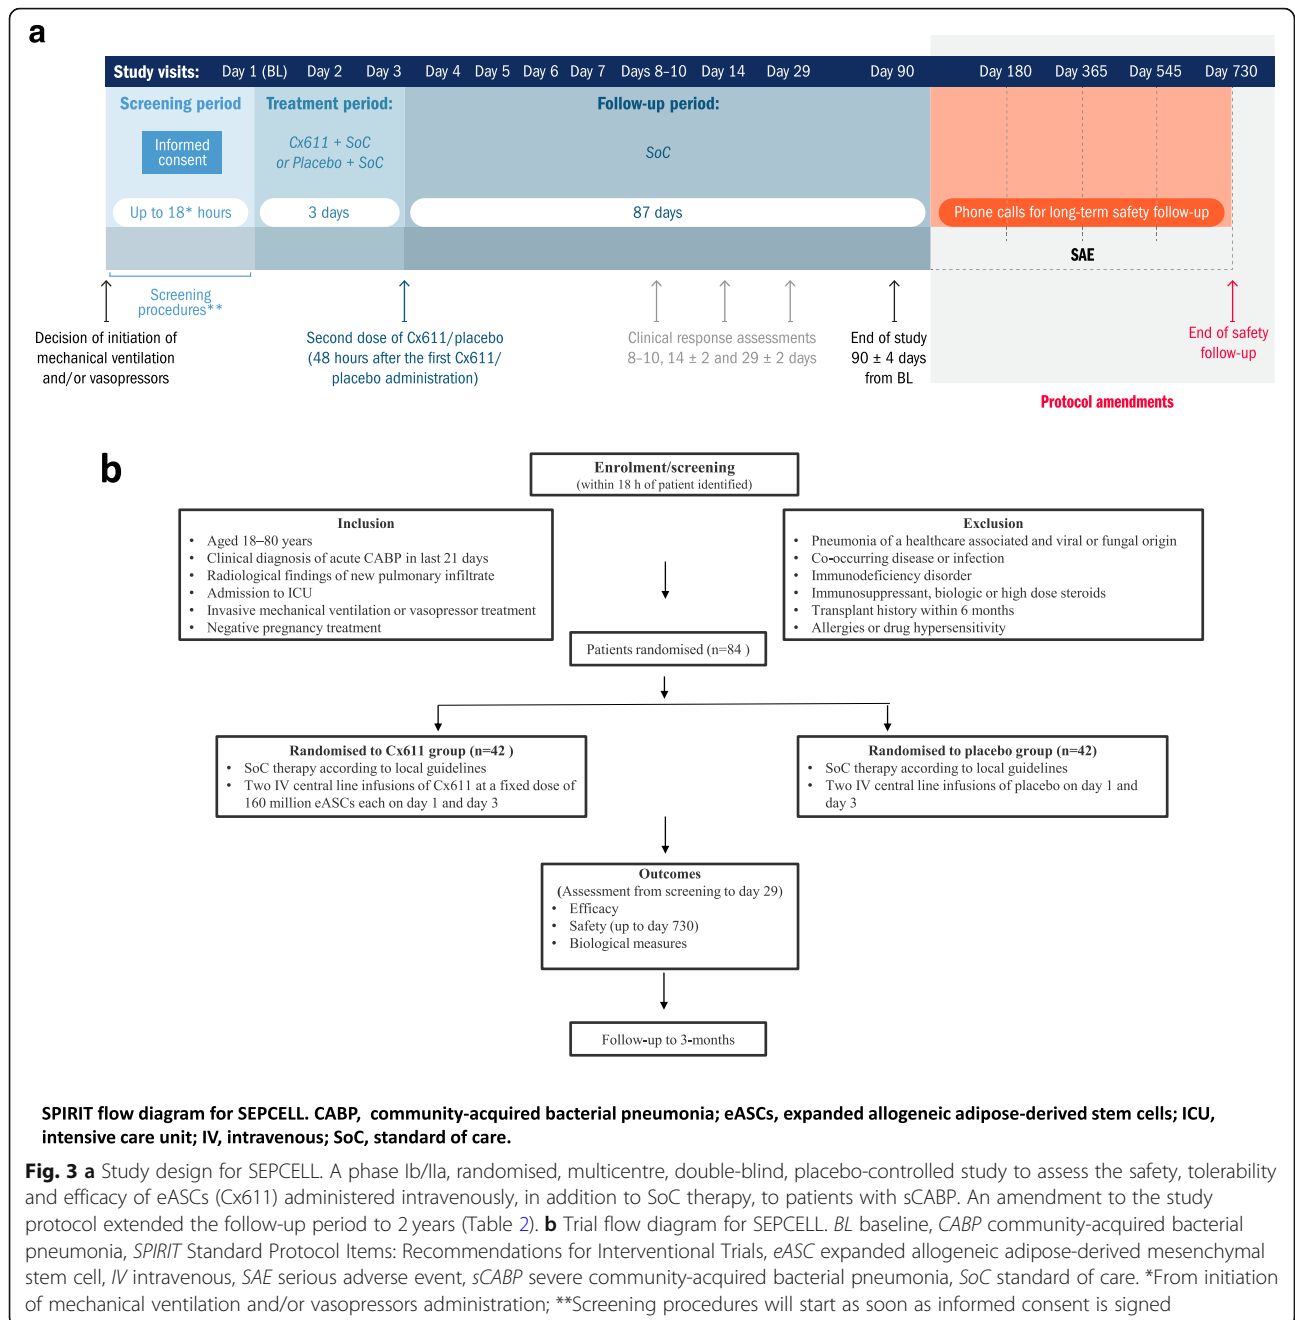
a

Study visits: Day 1 (BL) Day 2 Day 3 Day 4 Day 5 Day 6 Day 7 Days 8–10 Day 14 Day 29 Day 90 Day 180 Day 365 Day 545 Day 730

Screening period

Informed consent

Up to 18* hours

Treatment period:

Cx611 + SoC or Placebo + SoC

3 days

Follow-up period:

SoC

87 days

Phone calls for long-term safety follow-up

SAE

Screening procedures**

Decision of initiation of mechanical ventilation and/or vasopressors

Second dose of Cx611/placebo (48 hours after the first Cx611/ placebo administration)

Clinical response assessments 8–10, 14 ± 2 and 29 ± 2 days

End of study 90 ± 4 days from BL

End of safety follow-up

Protocol amendments

b

Enrolment/screening
(within 18 h of patient identified)

Inclusion
• Aged 18–80 years
• Clinical diagnosis of acute CABP in last 21 days
• Radiological findings of new pulmonary infiltrate
• Admission to ICU
• Invasive mechanical ventilation or vasopressor treatment
• Negative pregnancy treatment

Exclusion
• Pneumonia of a healthcare associated and viral or fungal origin
• Co-occurring disease or infection
• Immunodeficiency disorder
• Immunosuppressant, biologic or high dose steroids
• Transplant history within 6 months
• Allergies or drug hypersensitivity

Patients randomised (n=84 )

Randomised to Cx611 group (n=42 )
• SoC therapy according to local guidelines
• Two IV central line infusions of Cx611 at a fixed dose of 160 million eASCs each on day 1 and day 3

Randomised to placebo group (n=42)
• SoC therapy according to local guidelines
• Two IV central line infusions of placebo on day 1 and day 3

Outcomes
(Assessment from screening to day 29)
• Efficacy
• Safety (up to day 730)
• Biological measures

Follow-up to 3-months

SPIRIT flow diagram for SEPCELL. CABP, community-acquired bacterial pneumonia; eASCs, expanded allogeneic adipose-derived stem cells; ICU, intensive care unit; IV, intravenous; SoC, standard of care.

Fig. 3 a Study design for SEPCELL. A phase Ib/IIa, randomised, multicentre, double-blind, placebo-controlled study to assess the safety, tolerability and efficacy of eASCs (Cx611) administered intravenously, in addition to SoC therapy, to patients with sCABP. An amendment to the study protocol extended the follow-up period to 2 years (Table 2). b Trial flow diagram for SEPCELL. BL baseline, CABP community-acquired bacterial pneumonia, SPIRIT Standard Protocol Items: Recommendations for Interventional Trials, eASC expanded allogeneic adipose-derived mesenchymal stem cell, IV intravenous, SAE serious adverse event, sCABP severe community-acquired bacterial pneumonia, SoC standard of care. *From initiation of mechanical ventilation and/or vasopressors administration; **Screening procedures will start as soon as informed consent is signed